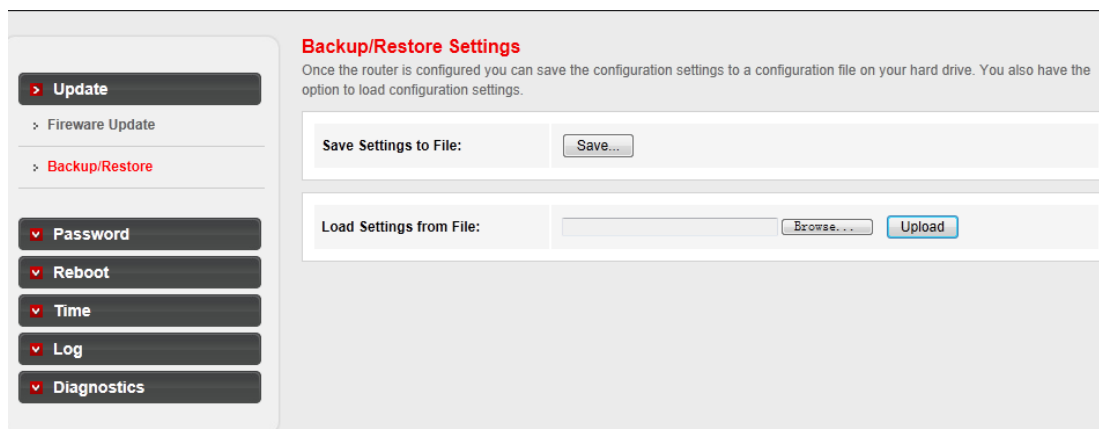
Update

Fireware Update

Backup/Restore

Password

Reboot

Time

Log

Diagnostics

Backup/Restore Settings

Once the router is configured you can save the configuration settings to a configuration file on your hard drive. You also have the option to load configuration settings.

Save Settings to File: Save...

Load Settings from File: Browse... Upload